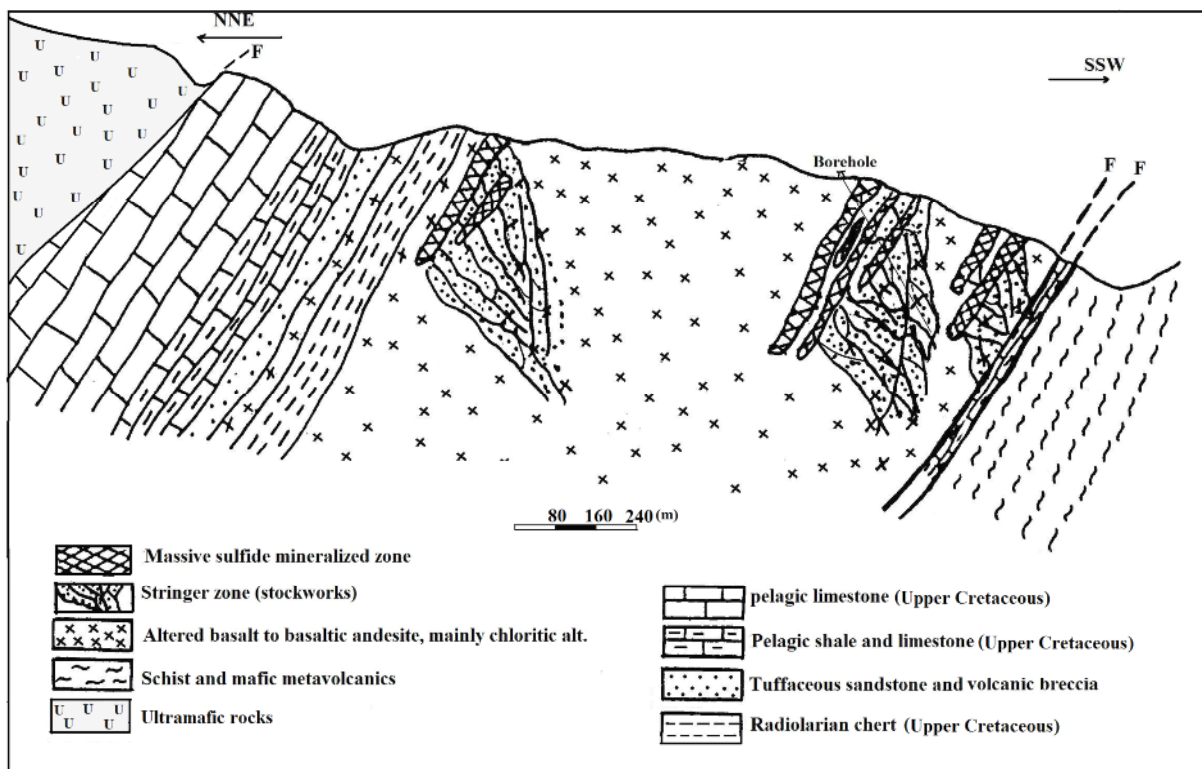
NNE
F
SSW
Borehole
F F
80 160 240 (m)
Massive sulfide mineralized zone
Stringer zone (stockworks)
Altered basalt to basaltic andesite, mainly chloritic alt.
Schist and mafic metavolcanics
U U U U U Ultramafic rocks
pelagic limestone (Upper Cretaceous)
Pelagic shale and limestone (Upper Cretaceous)
Tuffaceous sandstone and volcanic breccia
Radiolarian chert (Upper Cretaceous)